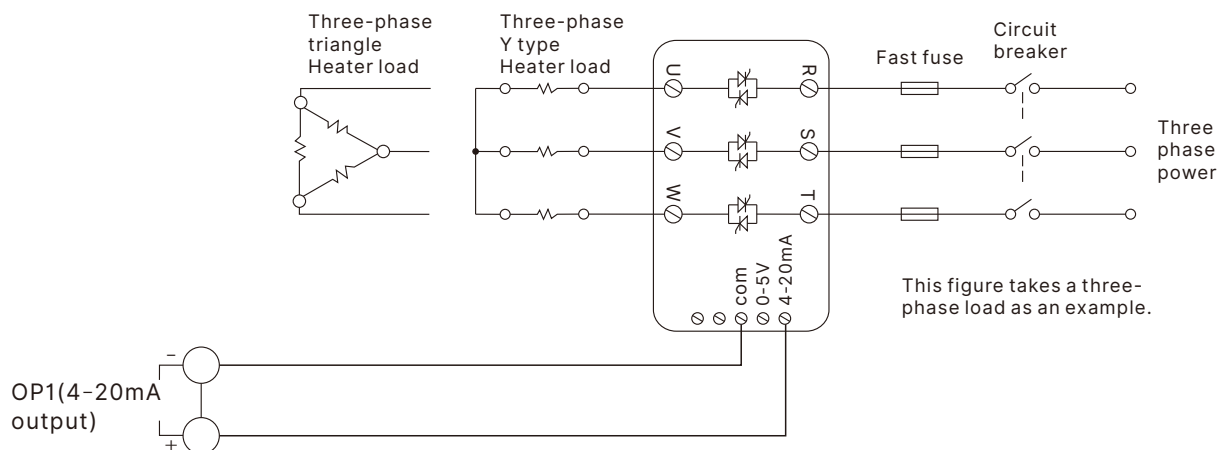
Three-phase triangle Heater load

Three-phase Y type Heater load

Fast fuse

Circuit breaker

U

V

W

R

S

T

Three phase power

com
0-5V
4-20mA

This figure takes a three-phase load as an example.

–

OP1(4-20mA output)

+